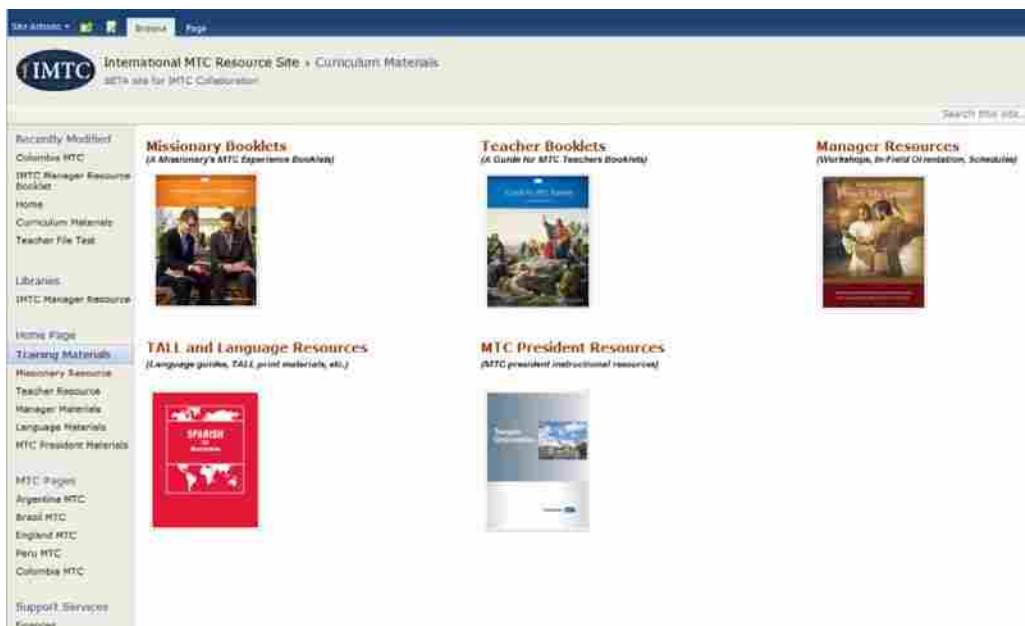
Site Actions Browse Page

IMTC International MTC Resource Site › Curriculum Materials
BETA site for IMTC Collaboration

Search this site...

Recently Modified
Colombia MTC
IMTC Manager Resource Booklet
Home
Curriculum Materials
Teacher File Test

Libraries
IMTC Manager Resource

Home Page
Training Materials
Missionary Resource
Teacher Resource
Manager Materials
Language Materials
MTC President Materials

MTC Pages
Argentina MTC
Brasil MTC
England MTC
Peru MTC
Colombia MTC

Support Services
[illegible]

Missionary Booklets
(A Missionary's MTC Experience Booklets)

Teacher Booklets
(A Guide for MTC Teachers Booklets)

Guide to MTC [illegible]

Manager Resources
(Workshops, In-Field Orientation, Schedules)

Preach My Gospel

TALL and Language Resources
(Language guides, TALL print materials, etc.)

SPANISH

MTC President Resources
(MTC president instructional resources)